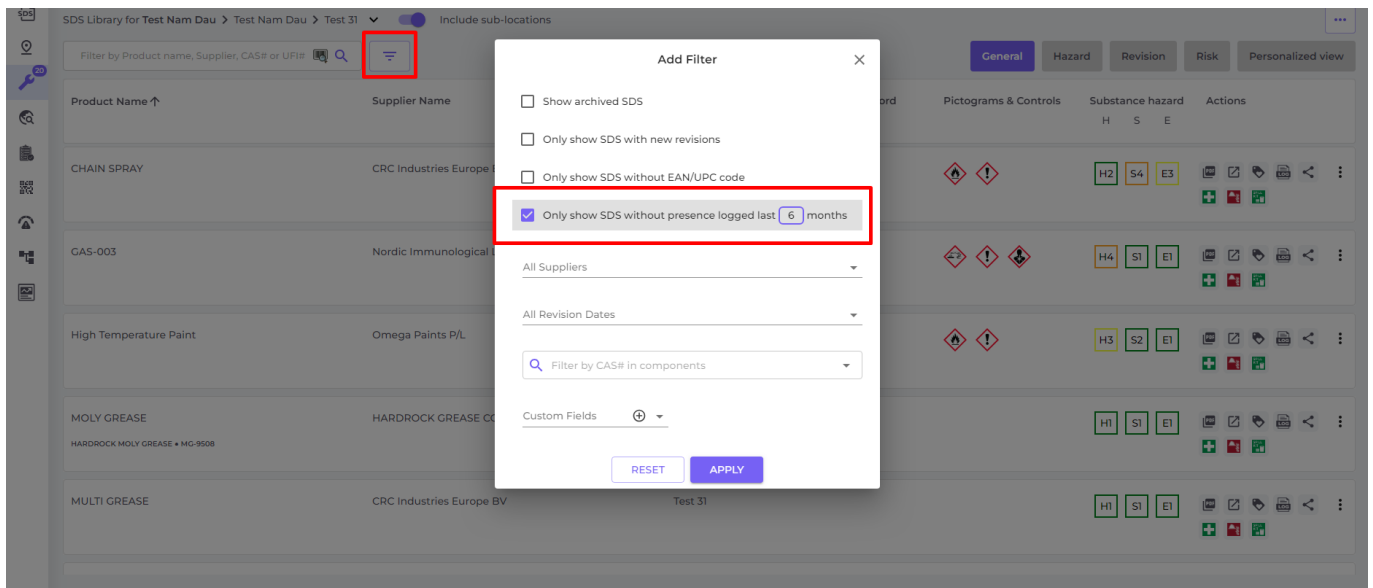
SDS Library for Test Nam Dau > Test Nam Dau > Test 31 Include sub-locations

Filter by Product name, Supplier, CAS# or UFI#

20

General Hazard Revision Risk Personalized view

Product Name ↑ Supplier Name ord Pictograms & Controls Substance hazard H S E Actions

CHAIN SPRAY CRC Industries Europe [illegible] H2 S4 E3

GAS-003 Nordic Immunological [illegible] H4 S1 E1

High Temperature Paint Omega Paints P/L H3 S2 E1

MOLY GREASE HARDROCK GREASE C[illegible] H1 S1 E1
HARDROCK MOLY GREASE • MG-9508

MULTI GREASE CRC Industries Europe BV Test 31 H1 S1 E1

Add Filter

Show archived SDS

Only show SDS with new revisions

Only show SDS without EAN/UPC code

Only show SDS without presence logged last 6 months

All Suppliers

All Revision Dates

Filter by CAS# in components

Custom Fields

RESET APPLY